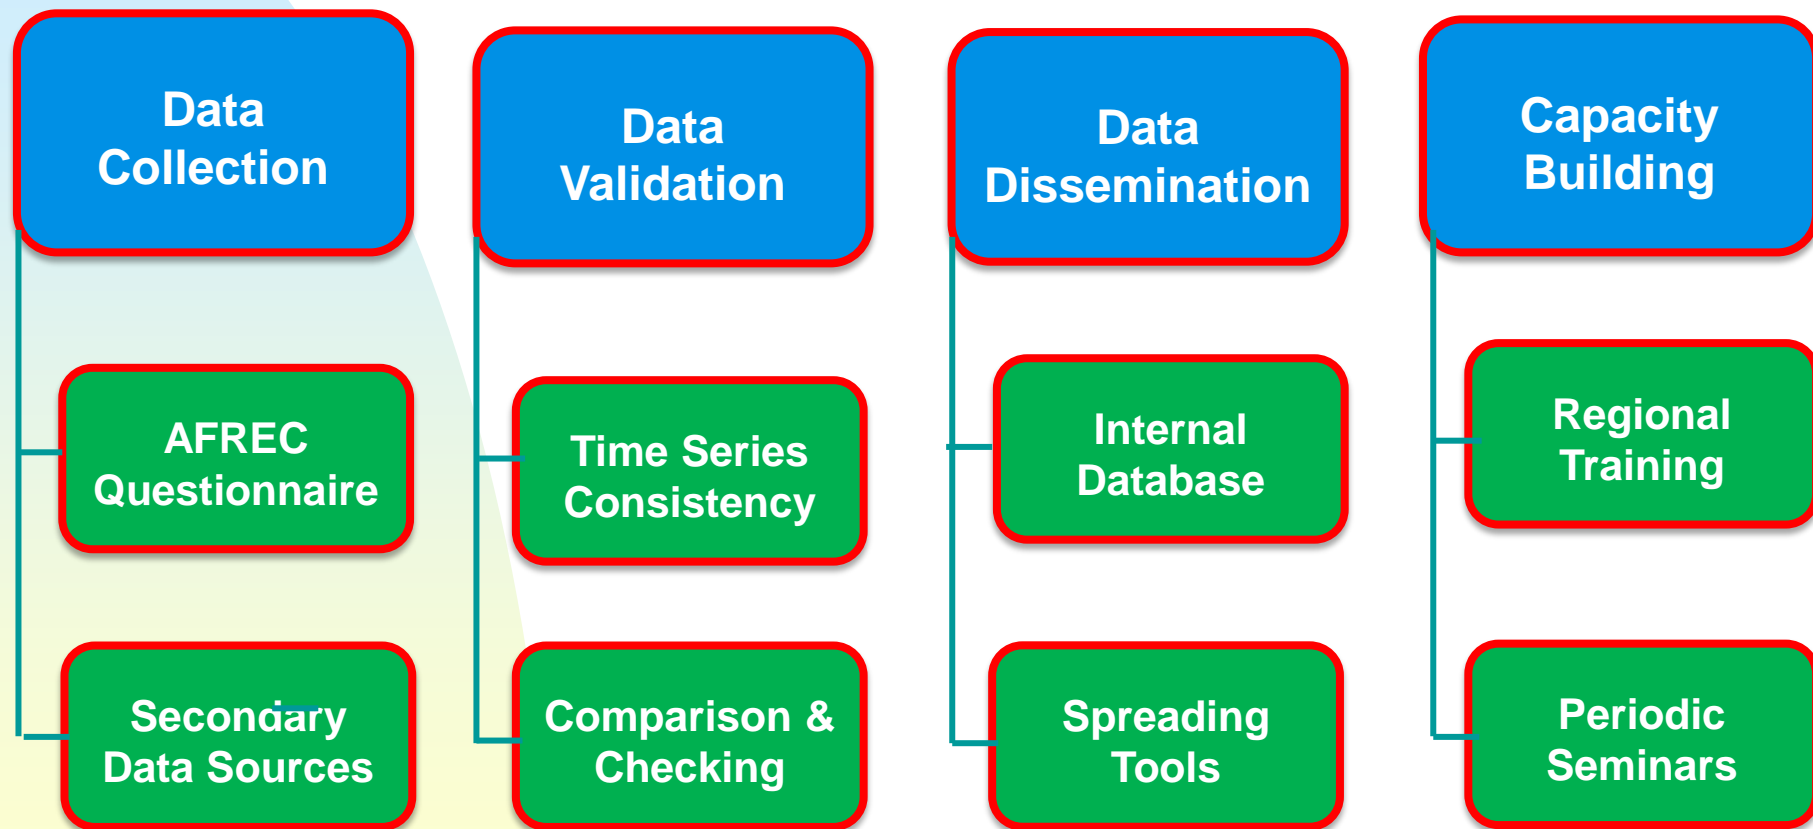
Data Collection

AFREC Questionnaire

Secondary Data Sources

Data Validation

Time Series Consistency

Comparison & Checking

Data Dissemination

Internal Database

Spreading Tools

Capacity Building

Regional Training

Periodic Seminars